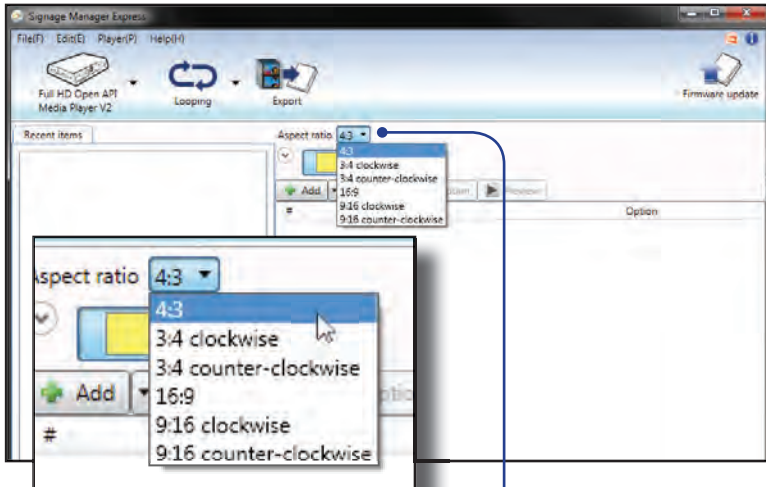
Signage Manager Express

File(F) Edit(E) Player(P) Help(H)

Full HD Open API Media Player V2

Looping

Export

Firmware update

Recent items

Aspect ratio 4:3

4:3
3:4 clockwise
3:4 counter-clockwise
16:9
9:16 clockwise
9:16 counter-clockwise

Add

Item

Preview

#

Option

Aspect ratio 4:3

4:3
3:4 clockwise
3:4 counter-clockwise
16:9
9:16 clockwise
9:16 counter-clockwise

Add

#